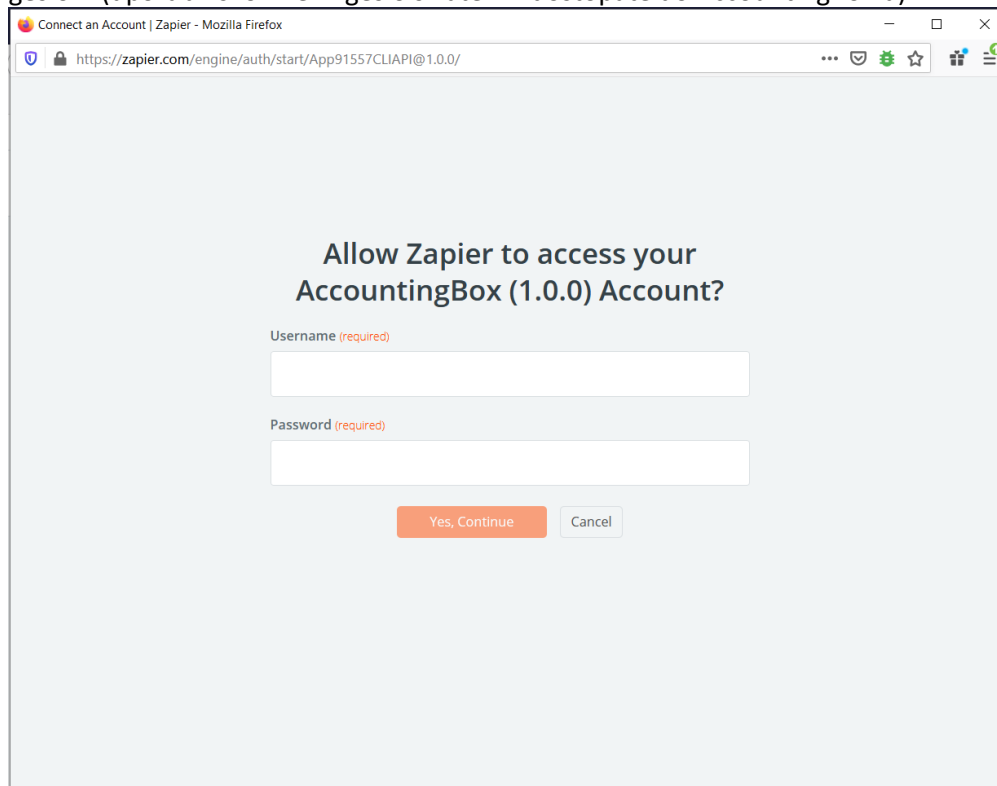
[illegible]

Connect an Account | Zapier - Mozilla Firefox

https://zapier.com/engine/auth/start/App91557CLIAPI@1.0.0/

Allow Zapier to access your AccountingBox (1.0.0) Account?

Username (required)

Password (required)

Yes, Continue

Cancel